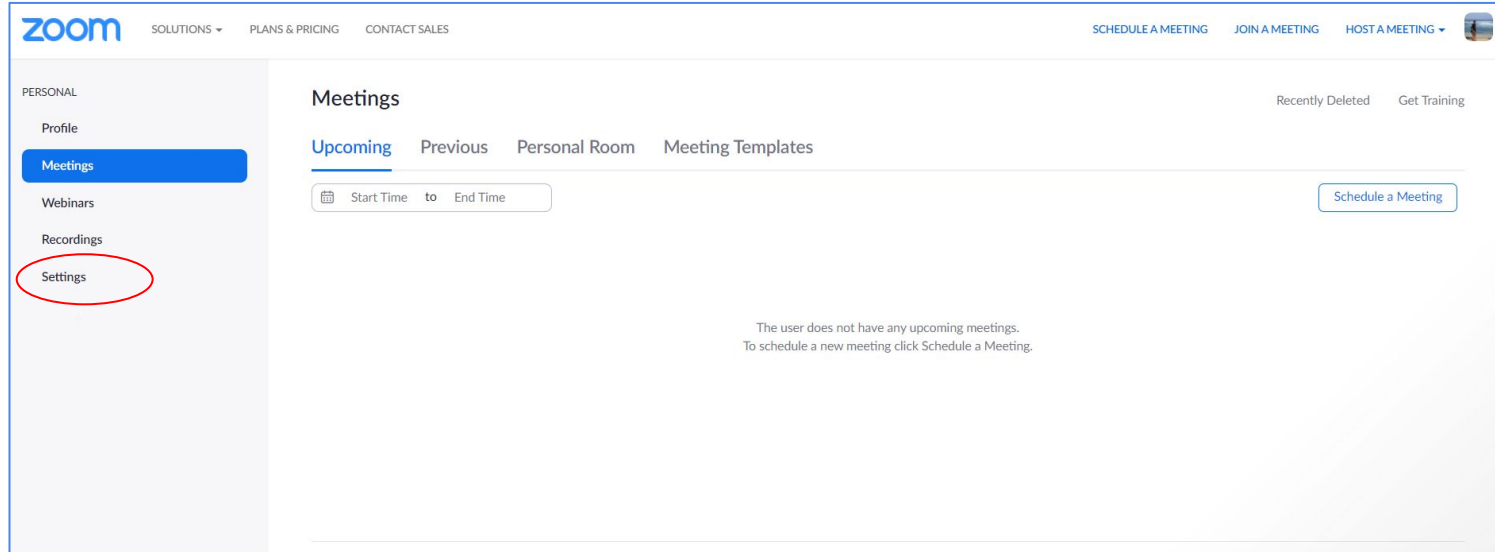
zoom SOLUTIONS ▾ PLANS & PRICING CONTACT SALES

SCHEDULE A MEETING JOIN A MEETING HOST A MEETING ▾

PERSONAL

Profile

Meetings

Webinars

Recordings

Settings

Meetings

Recently Deleted Get Training

Upcoming Previous Personal Room Meeting Templates

Start Time to End Time

Schedule a Meeting

The user does not have any upcoming meetings.
To schedule a new meeting click Schedule a Meeting.